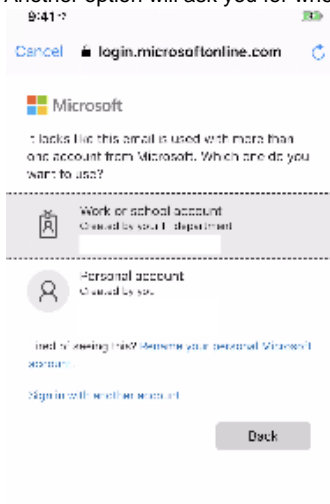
Another option will ask you for whe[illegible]

9:41

Cancel login.microsoftonline.com

Microsoft

It looks like this email is used with more than one account from Microsoft. Which one do you want to use?

Work or school account
Created by your IT department

Personal account
Created by you

Tired of seeing this? Rename your personal Microsoft account.

Sign in with another account

Back